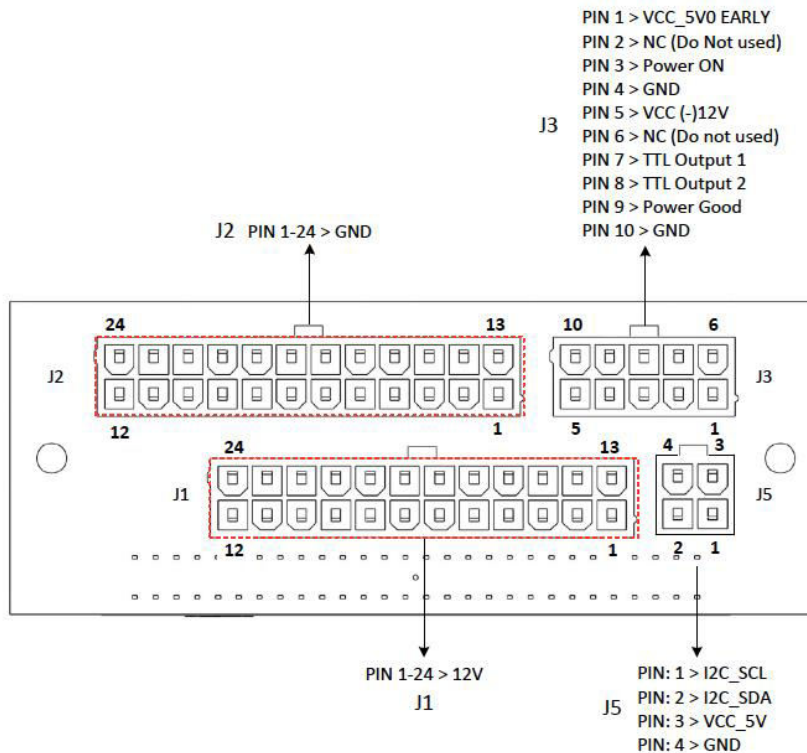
PIN 1 > VCC_5V0 EARLY
PIN 2 > NC (Do Not used)
PIN 3 > Power ON
PIN 4 > GND
PIN 5 > VCC (-)12V
PIN 6 > NC (Do not used)
PIN 7 > TTL Output 1
PIN 8 > TTL Output 2
PIN 9 > Power Good
PIN 10 > GND

J3

J2 PIN 1-24 > GND

24
13
J2
12
1

10
6
J3
5
1

24
13
J1
12
1

4
3
J5
2
1

PIN 1-24 > 12V
J1

PIN: 1 > I2C_SCL
PIN: 2 > I2C_SDA
J5
PIN: 3 > VCC_5V
PIN: 4 > GND